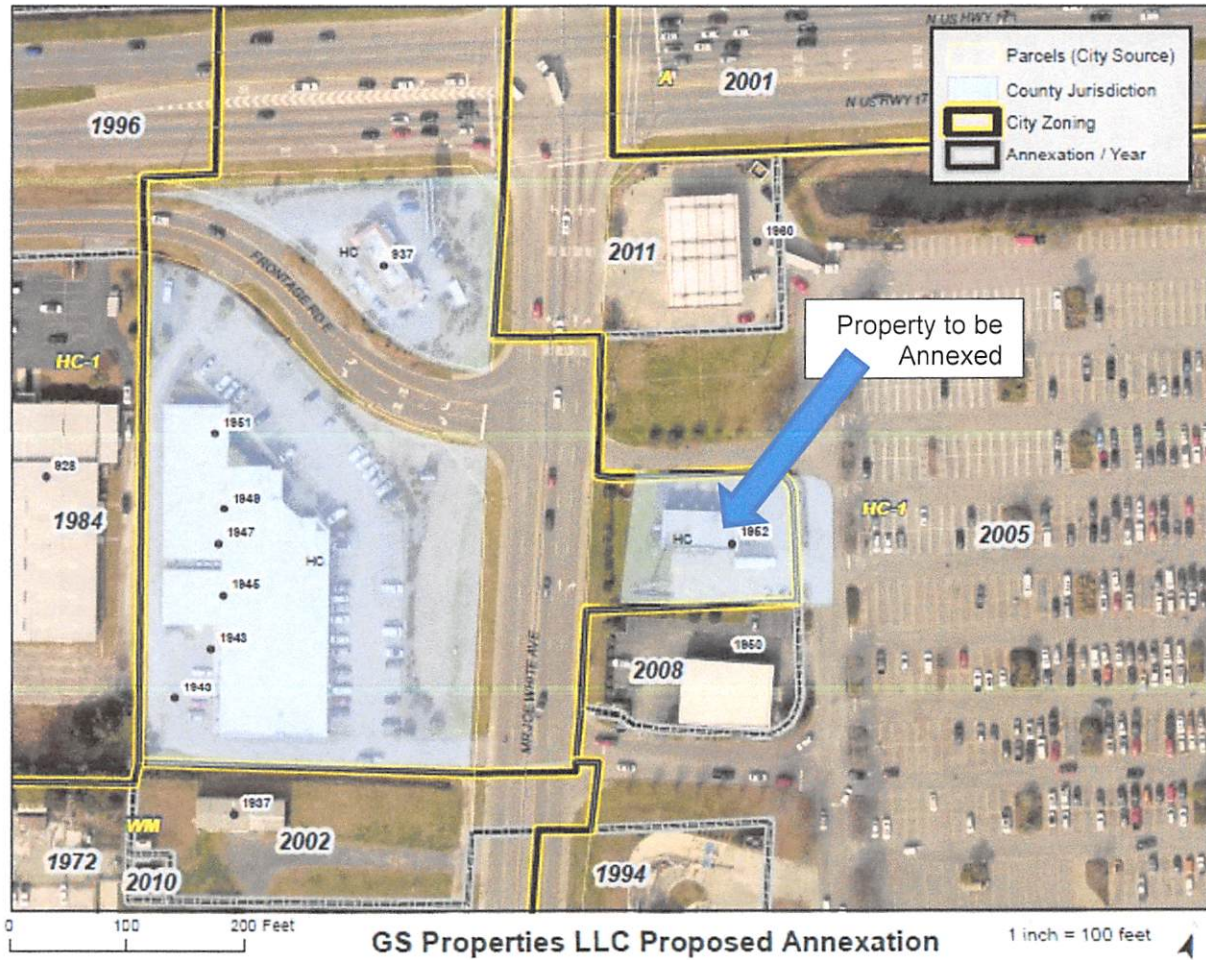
N US HWY 17

N US HWY 17

Parcels (City Source)
County Jurisdiction
City Zoning
Annexation / Year

1996

A

2001

FRONTAGE RD E

HC

937

2011

1960

Property to be Annexed

HC-1

1951

928

1949

1984

1947

HC

1945

1943

1940

MR JOE WHITE AVE

HC

1952

HC-1

2005

1950

2008

WM

1937

2002

1972

2010

1994

0 100 200 Feet

GS Properties LLC Proposed Annexation

1 inch = 100 feet